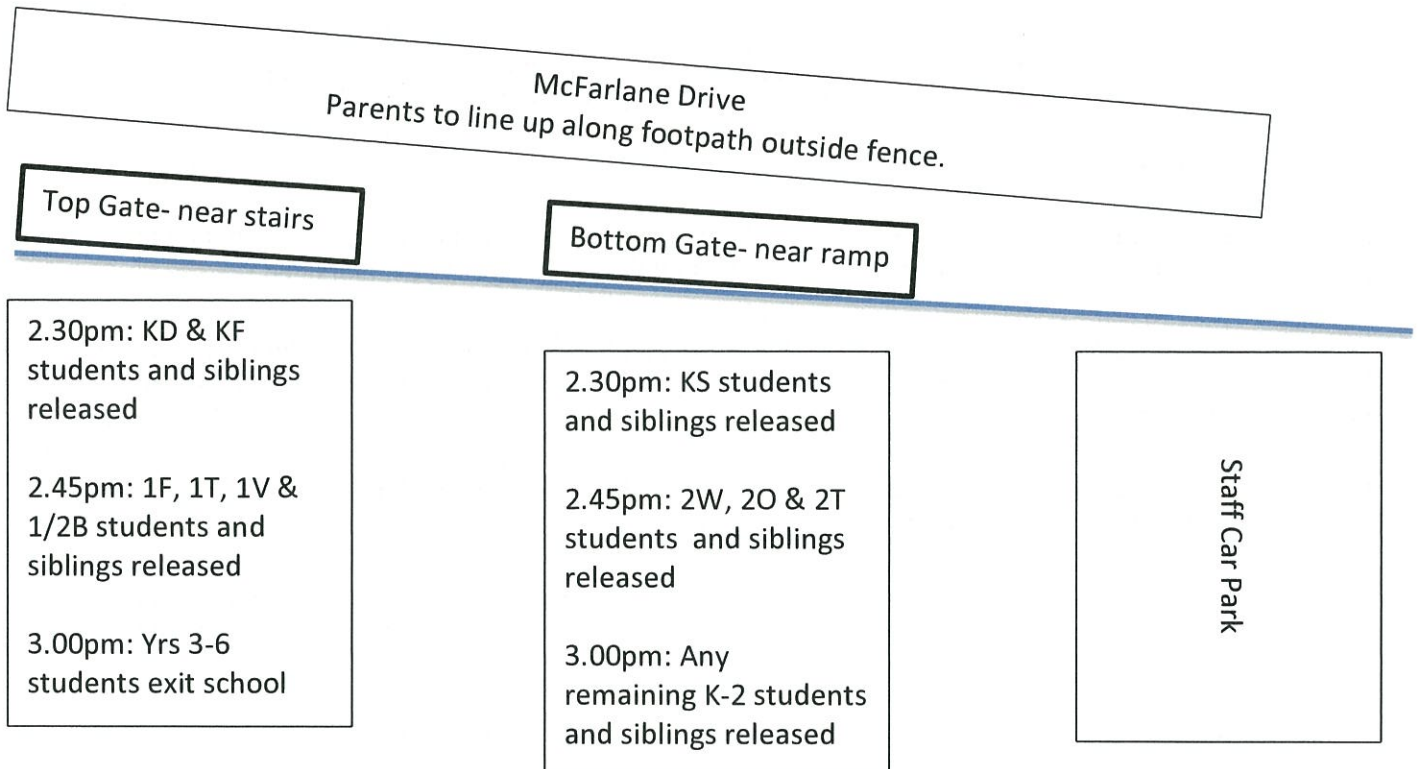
McFarlane Drive
Parents to line up along footpath outside fence.

Top Gate- near stairs

Bottom Gate- near ramp

2.30pm: KD & KF students and siblings released

2.45pm: 1F, 1T, 1V & 1/2B students and siblings released

3.00pm: Yrs 3-6 students exit school

2.30pm: KS students and siblings released

2.45pm: 2W, 2O & 2T students and siblings released

3.00pm: Any remaining K-2 students and siblings released

Staff Car Park